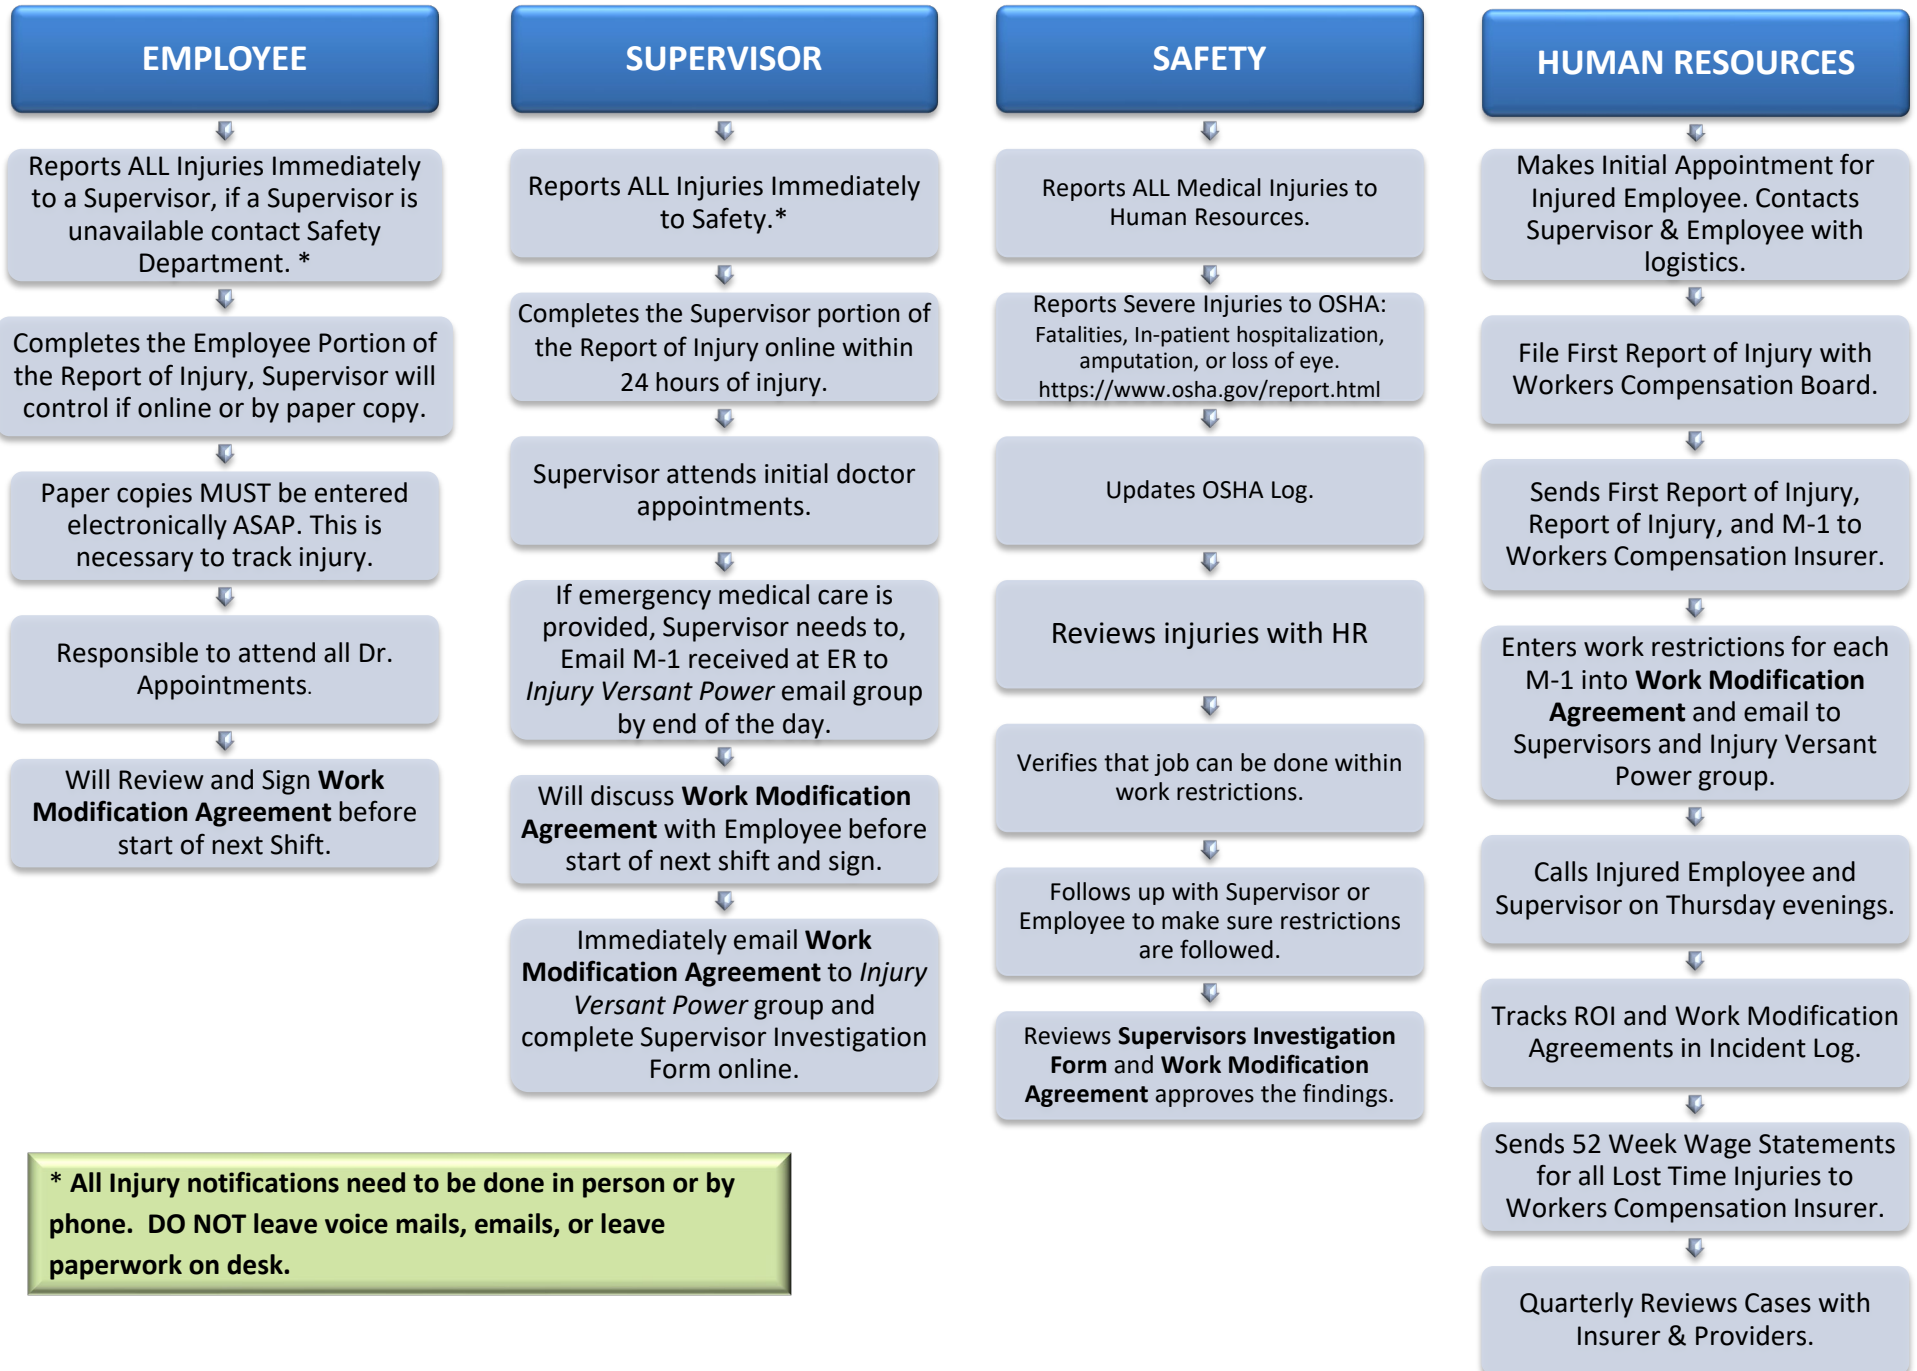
EMPLOYEE

Reports ALL Injuries Immediately to a Supervisor, if a Supervisor is unavailable contact Safety Department. *

Completes the Employee Portion of the Report of Injury, Supervisor will control if online or by paper copy.

Paper copies MUST be entered electronically ASAP. This is necessary to track injury.

Responsible to attend all Dr. Appointments.

Will Review and Sign **Work Modification Agreement** before start of next Shift.

SUPERVISOR

Reports ALL Injuries Immediately to Safety.*

Completes the Supervisor portion of the Report of Injury online within 24 hours of injury.

Supervisor attends initial doctor appointments.

If emergency medical care is provided, Supervisor needs to, Email M-1 received at ER to *Injury Versant Power* email group by end of the day.

Will discuss **Work Modification Agreement** with Employee before start of next shift and sign.

Immediately email **Work Modification Agreement** to *Injury Versant Power* group and complete Supervisor Investigation Form online.

SAFETY

Reports ALL Medical Injuries to Human Resources.

Reports Severe Injuries to OSHA: Fatalities, In-patient hospitalization, amputation, or loss of eye. https://www.osha.gov/report.html

Updates OSHA Log.

Reviews injuries with HR

Verifies that job can be done within work restrictions.

Follows up with Supervisor or Employee to make sure restrictions are followed.

Reviews **Supervisors Investigation Form** and **Work Modification Agreement** approves the findings.

HUMAN RESOURCES

Makes Initial Appointment for Injured Employee. Contacts Supervisor & Employee with logistics.

File First Report of Injury with Workers Compensation Board.

Sends First Report of Injury, Report of Injury, and M-1 to Workers Compensation Insurer.

Enters work restrictions for each M-1 into **Work Modification Agreement** and email to Supervisors and Injury Versant Power group.

Calls Injured Employee and Supervisor on Thursday evenings.

Tracks ROI and Work Modification Agreements in Incident Log.

Sends 52 Week Wage Statements for all Lost Time Injuries to Workers Compensation Insurer.

Quarterly Reviews Cases with Insurer & Providers.

**\* All Injury notifications need to be done in person or by phone. DO NOT leave voice mails, emails, or leave paperwork on desk.**